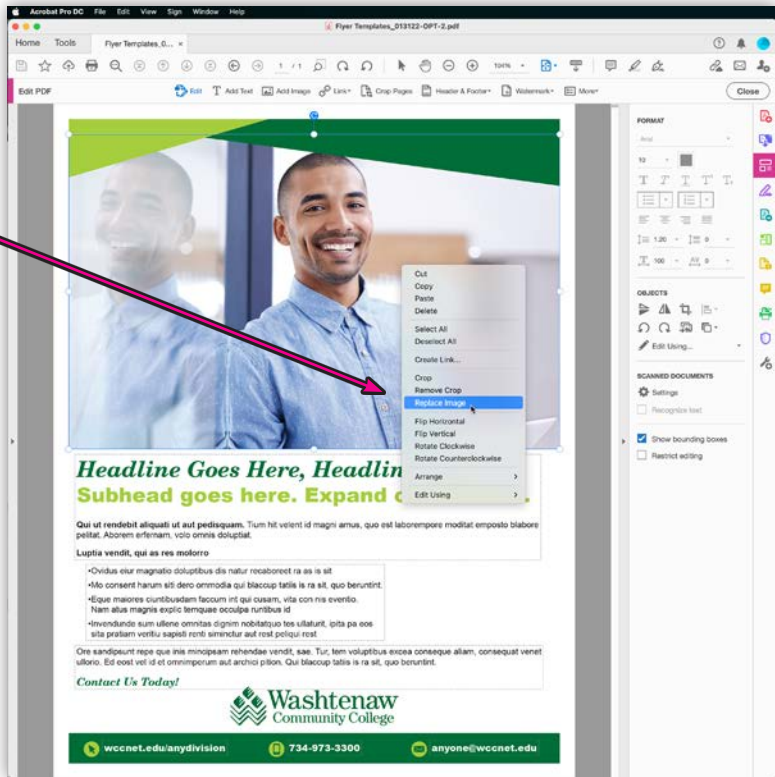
Acrobat Pro DC File Edit View Sign Window Help

Flyer Templates_013122-OPT-2.pdf

Home Tools Flyer Templates_0... ×

1 / 1 104%

Edit PDF Edit Add Text Add Image Link Crop Pages Header & Footer Watermark More Close

FORMAT

Arial

12

1.20 0

100 0

OBJECTS

Edit Using...

SCANNED DOCUMENTS

Settings

Recognize text

Show bounding boxes

Restrict editing

Cut
Copy
Paste
Delete
Select All
Deselect All
Create Link...
Crop
Remove Crop
Replace Image
Flip Horizontal
Flip Vertical
Rotate Clockwise
Rotate Counterclockwise
Arrange
Edit Using

Headline Goes Here, Headlin

Subhead goes here. Expand c

Qui ut rendebit aliquati ut aut pedisquam. Tium hit velent id magni amus, quo est laborempore moditat emposto blabore pelitat. Aborem efernam, volo omnis doluptiat.

Luptia vendit, qui as res molorro

•Ovidus eiur magnatio doluptibus dis natur recaboreet ra as is sit
•Mo consent harum siti dero ommodia qui blaccup tatiis is ra sit, quo beruntint.
•Eque maiores ciuntibusdam faccum int qui cusam, vita con nis evenito. Nam atus magnis explic temquae occulpa runtibus id
•Invendunde sum ullene omnitas dignim nobitatquo tes ullaturit, ipita pa eos sita pratiam veritiu sapisti renti simimctur aut rest peliqui rest

Ore sandipsunt repe que inis mincipsam rehendae vendit, sae. Tur, tem voluptibus excea conseque aliam, consequat venet ullorio. Ed eost vel id et omnimperum aut archici pition. Qui blaccup tatiis is ra sit, quo beruntint.

Contact Us Today!

Washtenaw Community College

wccnet.edu/anydivision 734-973-3300 anyone@wccnet.edu